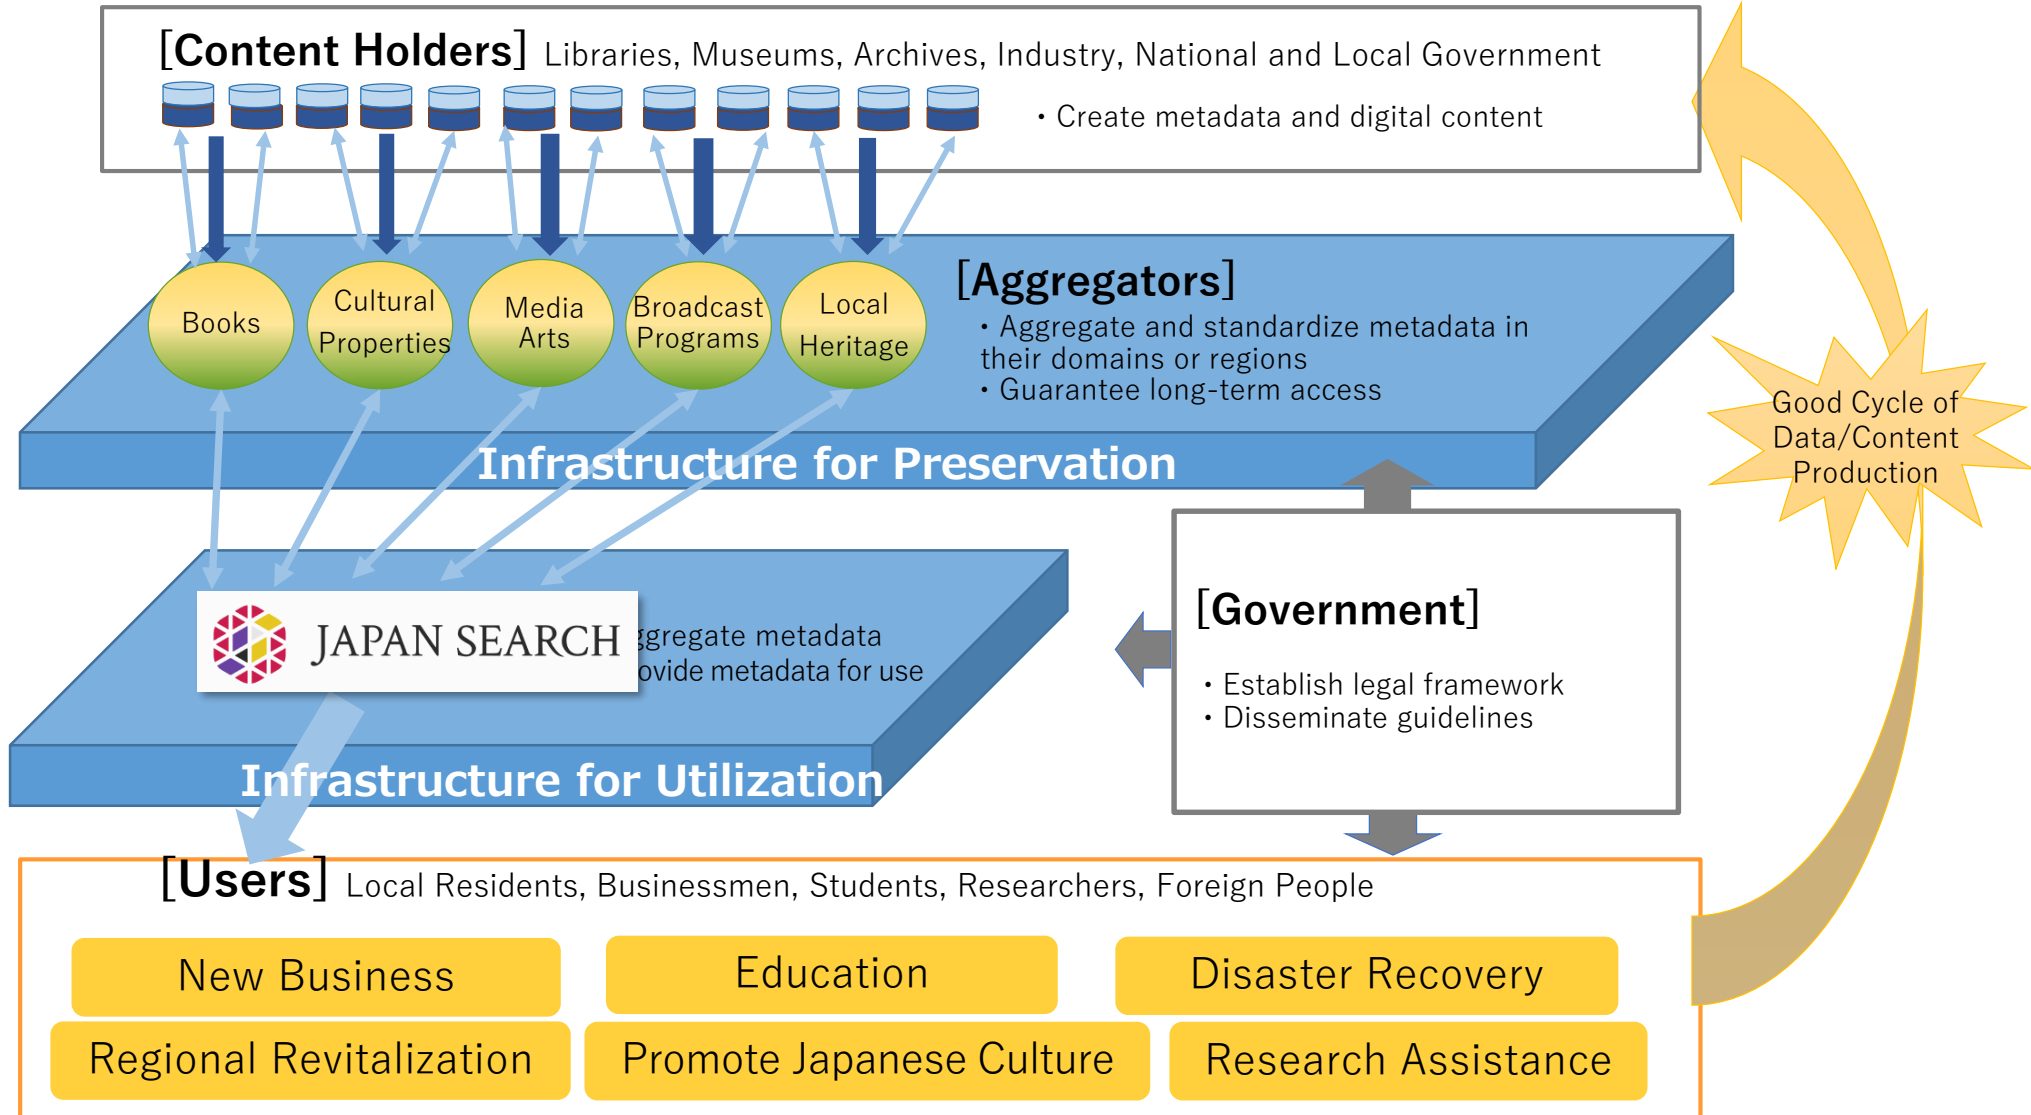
[Content Holders] Libraries, Museums, Archives, Industry, National and Local Government

・Create metadata and digital content

Books

Cultural Properties

Media Arts

Broadcast Programs

Local Heritage

[Aggregators]
・Aggregate and standardize metadata in their domains or regions
・Guarantee long-term access

Infrastructure for Preservation

Good Cycle of Data/Content Production

JAPAN SEARCH

ggregate metadata
ovide metadata for use

Infrastructure for Utilization

[Government]

・Establish legal framework
・Disseminate guidelines

[Users] Local Residents, Businessmen, Students, Researchers, Foreign People

New Business

Education

Disaster Recovery

Regional Revitalization

Promote Japanese Culture

Research Assistance